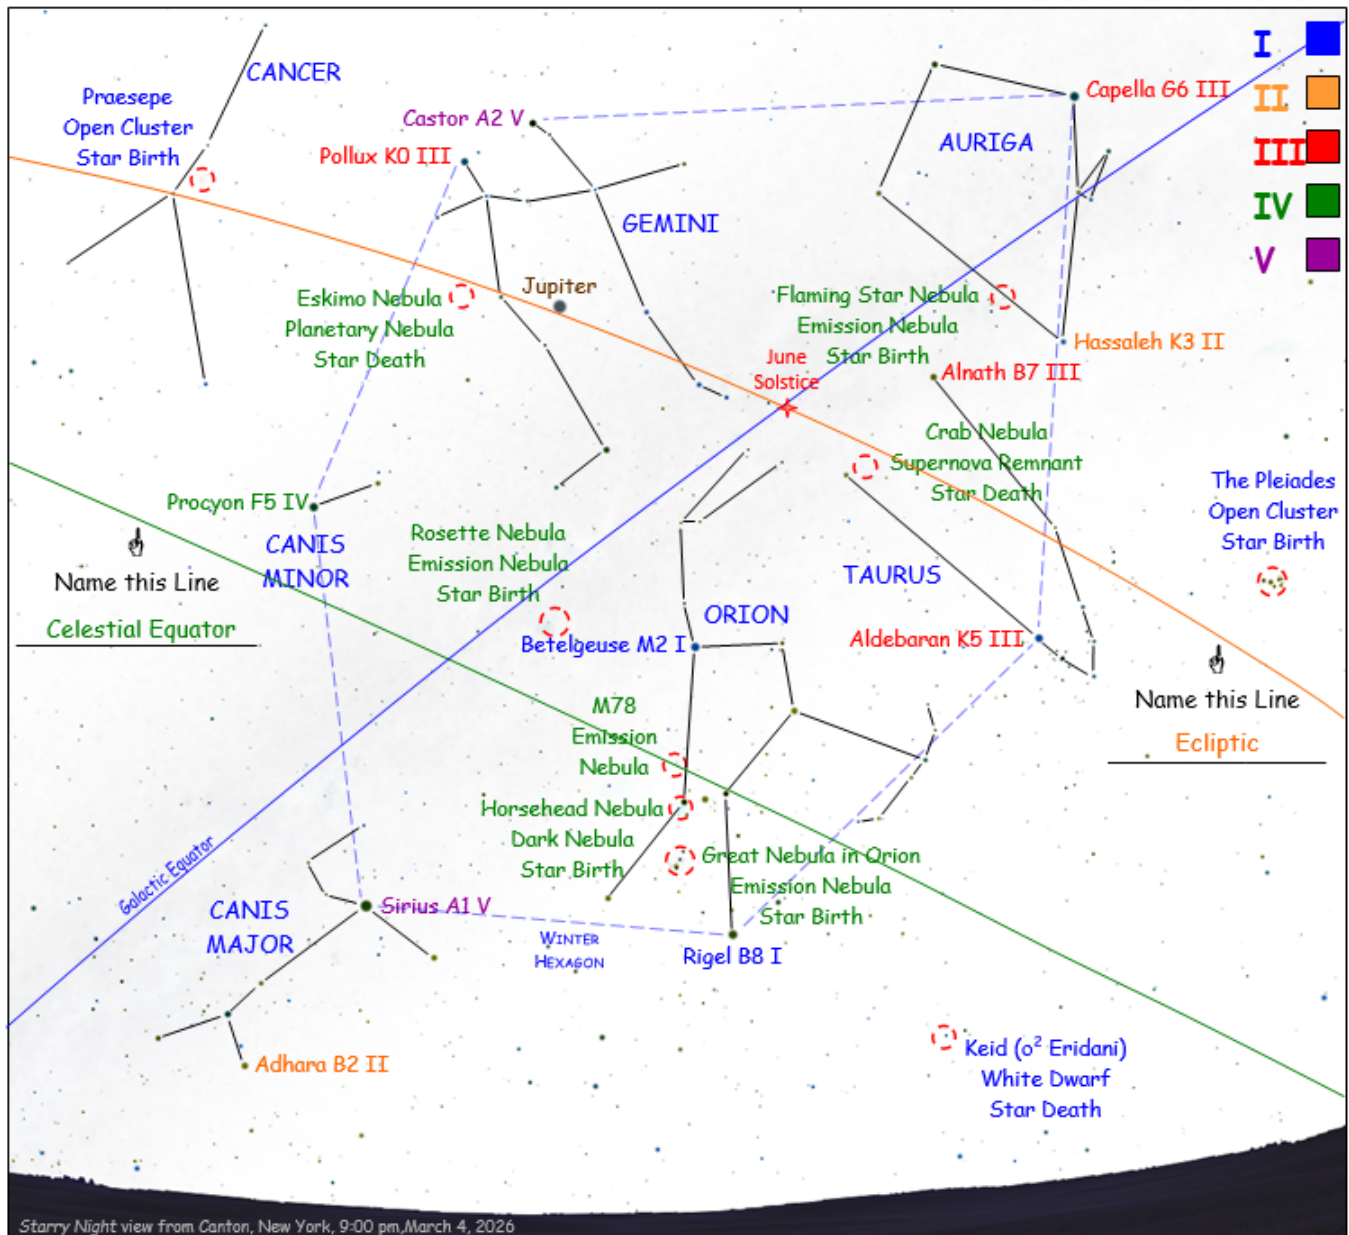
CANCER

Praesepe
Open Cluster
Star Birth

Castor A2 V

Pollux K0 III

Capella G6 III

AURIGA

I
II
III
IV
V

GEMINI

Eskimo Nebula
Planetary Nebula
Star Death

Jupiter

Flaming Star Nebula
Emission Nebula
Star Birth

June
Solstice

Hassaleh K3 II

Alnath B7 III

Crab Nebula
Supernova Remnant
Star Death

The Pleiades
Open Cluster
Star Birth

Procyon F5 IV

CANIS
MINOR

Name this Line

Celestial Equator

Rosette Nebula
Emission Nebula
Star Birth

TAURUS

ORION

Betelgeuse M2 I

Aldebaran K5 III

Name this Line

Ecliptic

M78
Emission
Nebula

Horsehead Nebula
Dark Nebula
Star Birth

Great Nebula in Orion
Emission Nebula
Star Birth

Galactic Equator

CANIS
MAJOR

Sirius A1 V

Winter
Hexagon

Rigel B8 I

Adhara B2 II

Keid ($o^2$ Eridani)
White Dwarf
Star Death

Starry Night view from Canton, New York, 9:00 pm,March 4, 2026